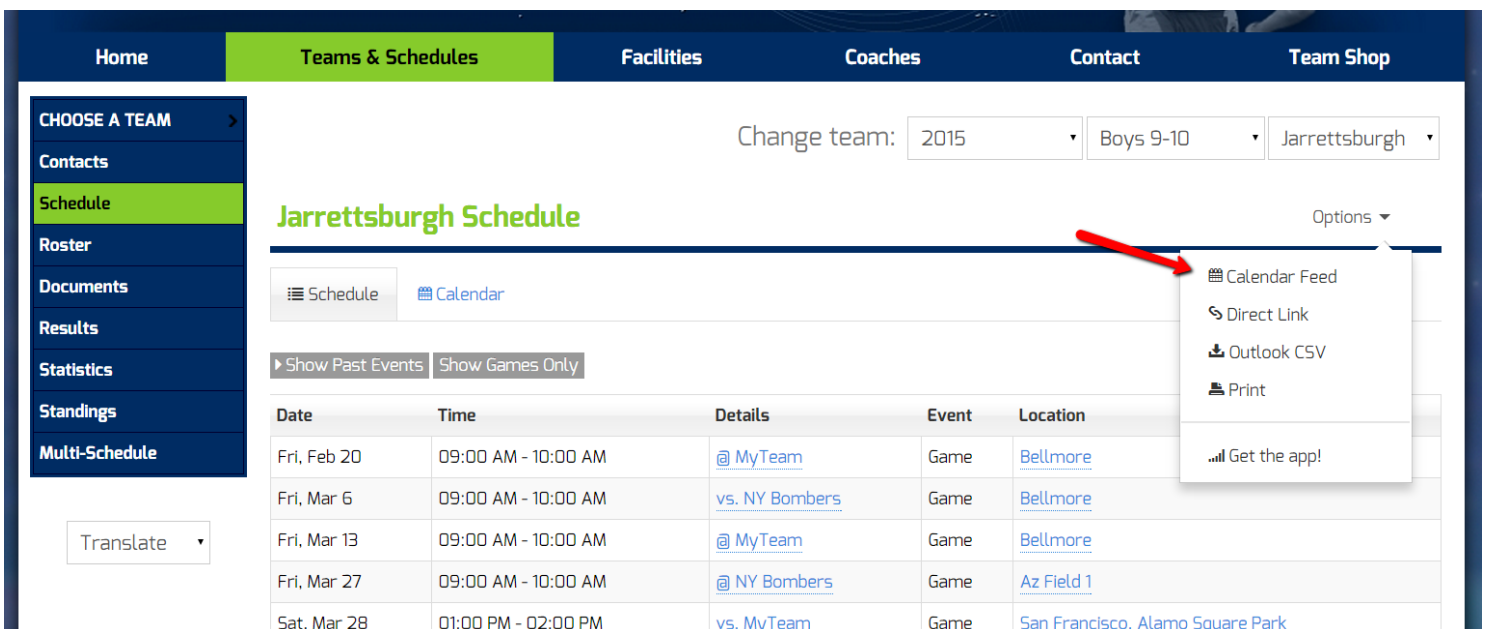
Home Teams & Schedules Facilities Coaches Contact Team Shop

CHOOSE A TEAM
Contacts
Schedule
Roster
Documents
Results
Statistics
Standings
Multi-Schedule

Translate

Change team: 2015 Boys 9-10 Jarrettsburgh

Jarrettsburgh Schedule

Options

Calendar Feed
Direct Link
Outlook CSV
Print
Get the app!

Schedule Calendar

Show Past Events Show Games Only

| Date | Time | Details | Event | Location |
|---|---|---|---|---|
| Fri, Feb 20 | 09:00 AM - 10:00 AM | @ MyTeam | Game | Bellmore |
| Fri, Mar 6 | 09:00 AM - 10:00 AM | vs. NY Bombers | Game | Bellmore |
| Fri, Mar 13 | 09:00 AM - 10:00 AM | @ MyTeam | Game | Bellmore |
| Fri, Mar 27 | 09:00 AM - 10:00 AM | @ NY Bombers | Game | Az Field 1 |
| Sat, Mar 28 | 01:00 PM - 02:00 PM | vs. MyTeam | Game | San Francisco, Alamo Square Park |